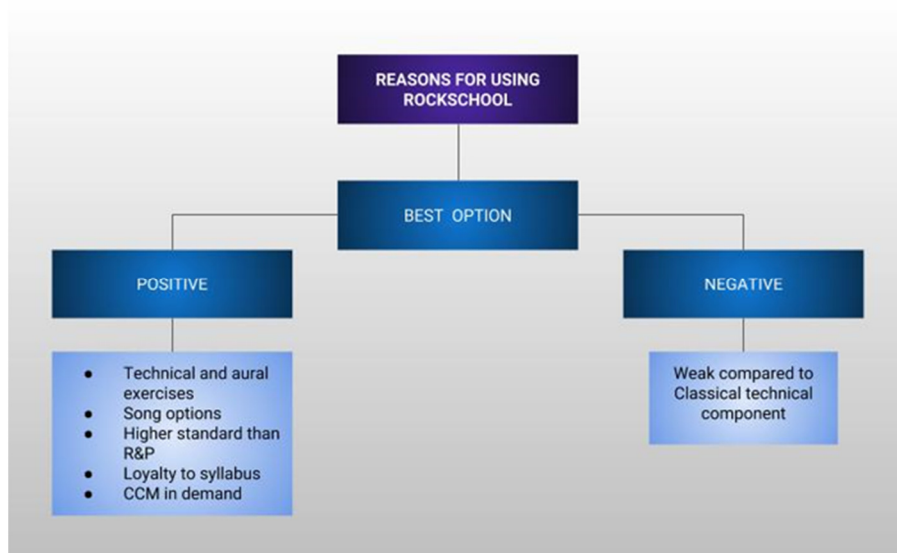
REASONS FOR USING ROCKSCHOOL

BEST OPTION

POSITIVE

NEGATIVE

- Technical and aural exercises
- Song options
- Higher standard than R&P
- Loyalty to syllabus
- CCM in demand

Weak compared to Classical technical component